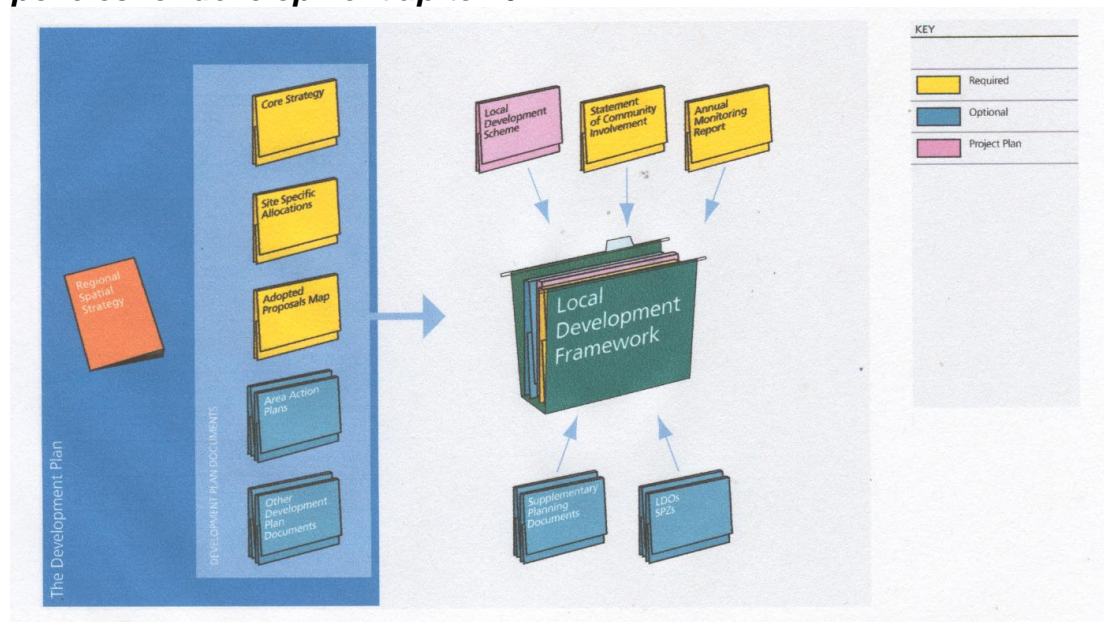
KEY

Required

Optional

Project Plan

The Development Plan

Regional Spatial Strategy

DEVELOPMENT PLAN DOCUMENTS

Core Strategy

Site Specific Allocations

Adopted Proposals Map

Area Action Plans

Other Development Plan Documents

Local Development Scheme

Statement of Community Involvement

Annual Monitoring Report

Local Development Framework

Supplementary Planning Documents

LDOs SPZs